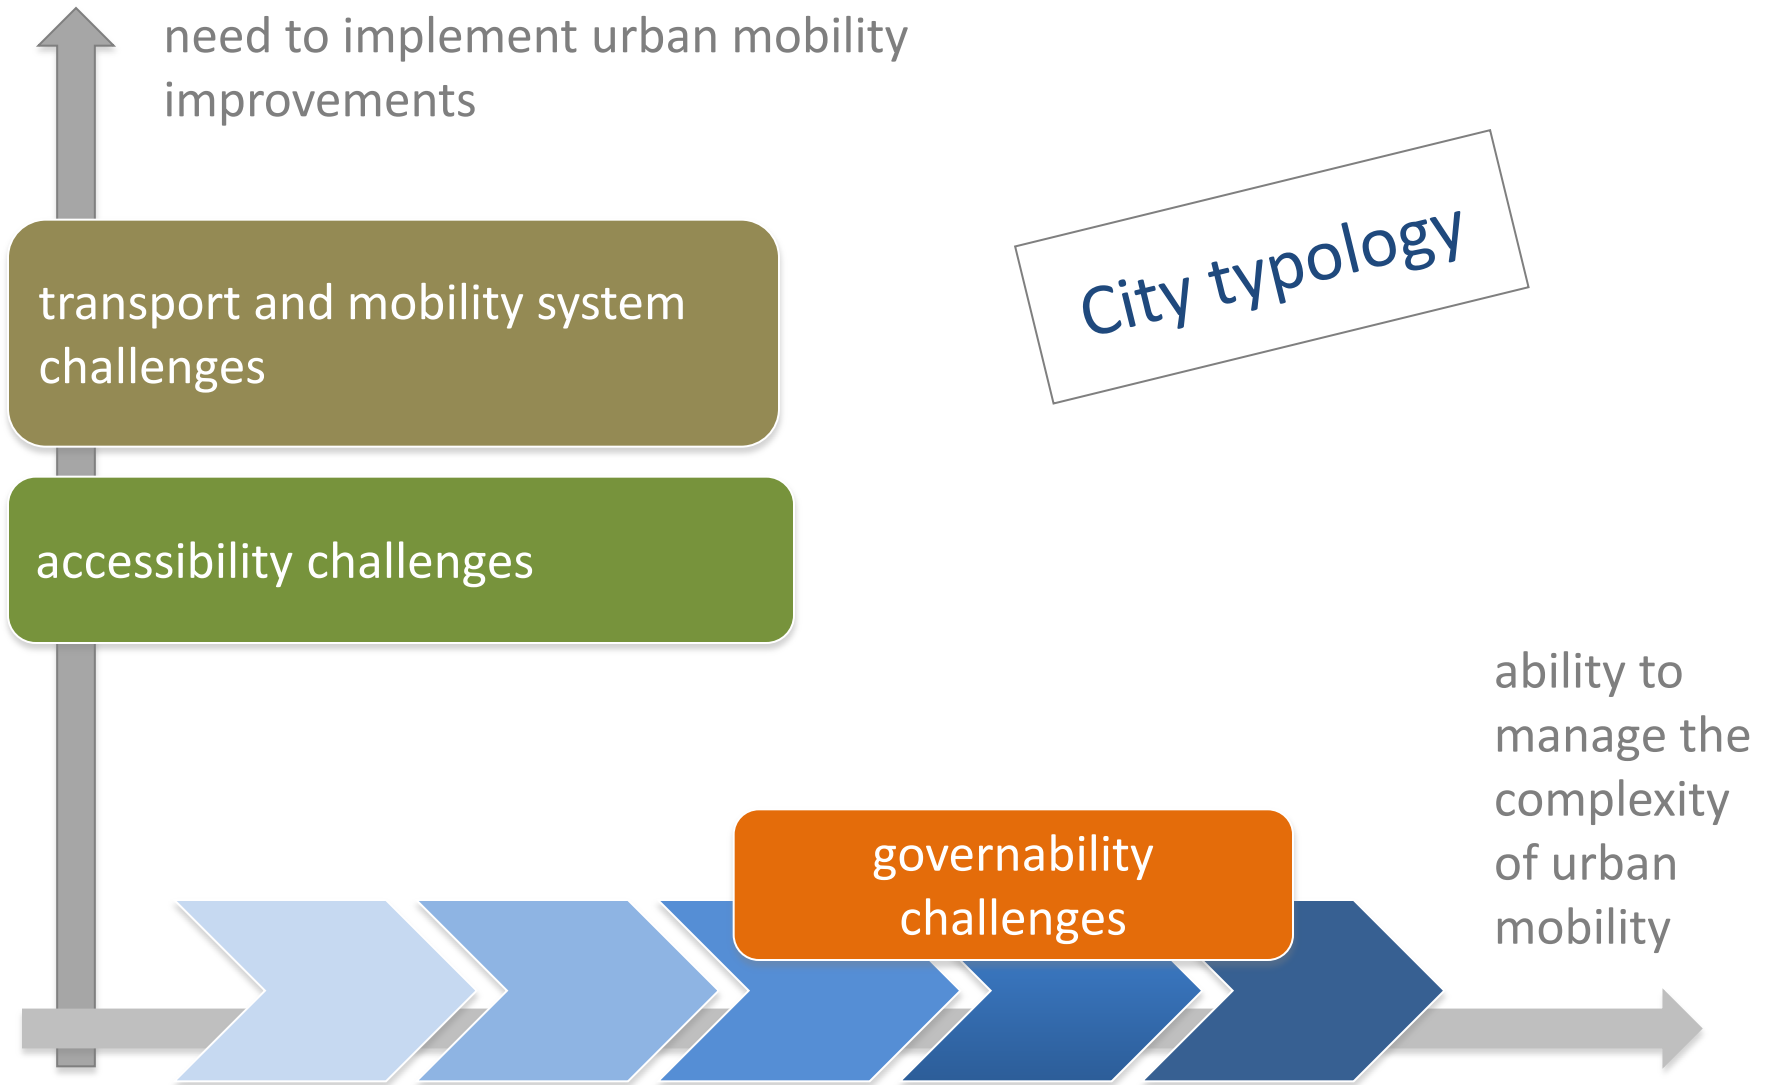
need to implement urban mobility improvements

City typology

transport and mobility system challenges

accessibility challenges

ability to manage the complexity of urban mobility

governability challenges